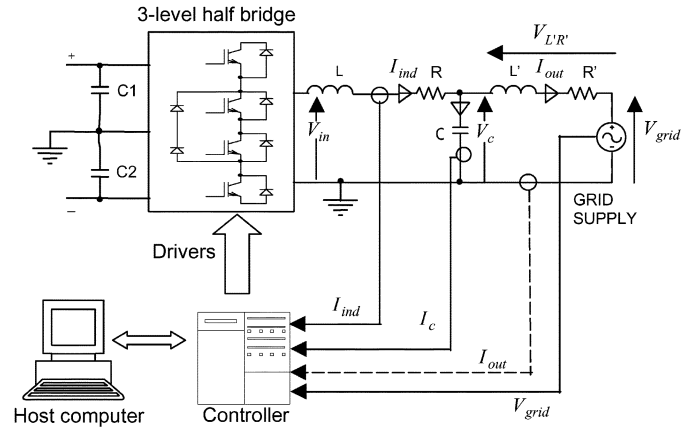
3-level half bridge

+

C1

C2

−

L

$I_{ind}$

R

$V_{L'R'}$

L'

$I_{out}$

R'

$V_{in}$

C

$V_c$

$V_{grid}$

GRID SUPPLY

Drivers

$I_{ind}$

$I_c$

$I_{out}$

$V_{grid}$

Host computer

Controller